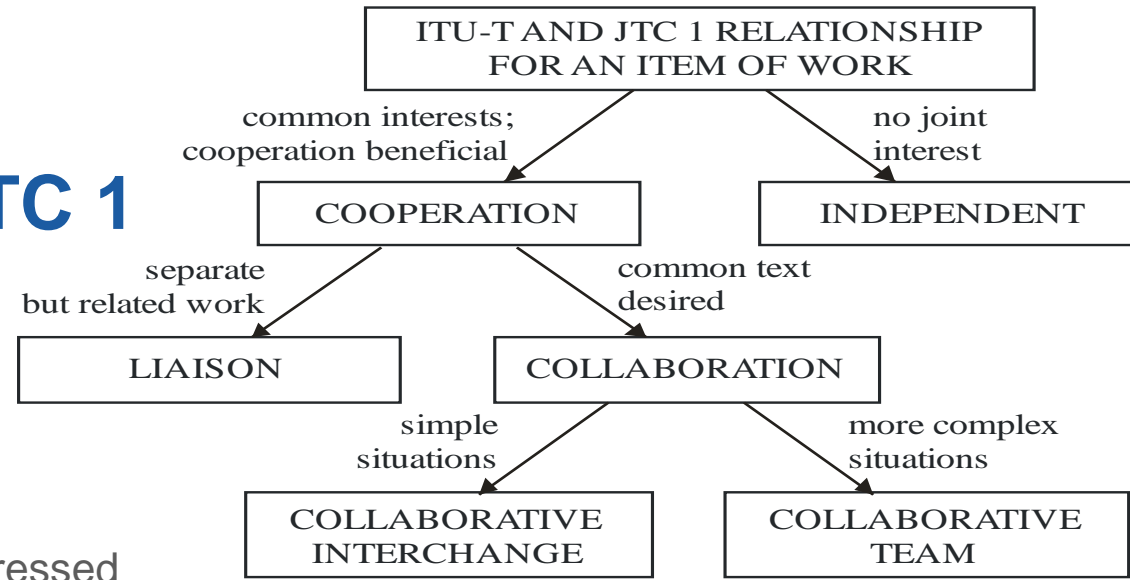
TC 1

ITU-T AND JTC 1 RELATIONSHIP FOR AN ITEM OF WORK

common interests; cooperation beneficial

no joint interest

COOPERATION

INDEPENDENT

separate but related work

common text desired

LIAISON

COLLABORATION

simple situations

more complex situations

COLLABORATIVE INTERCHANGE

COLLABORATIVE TEAM

ressed